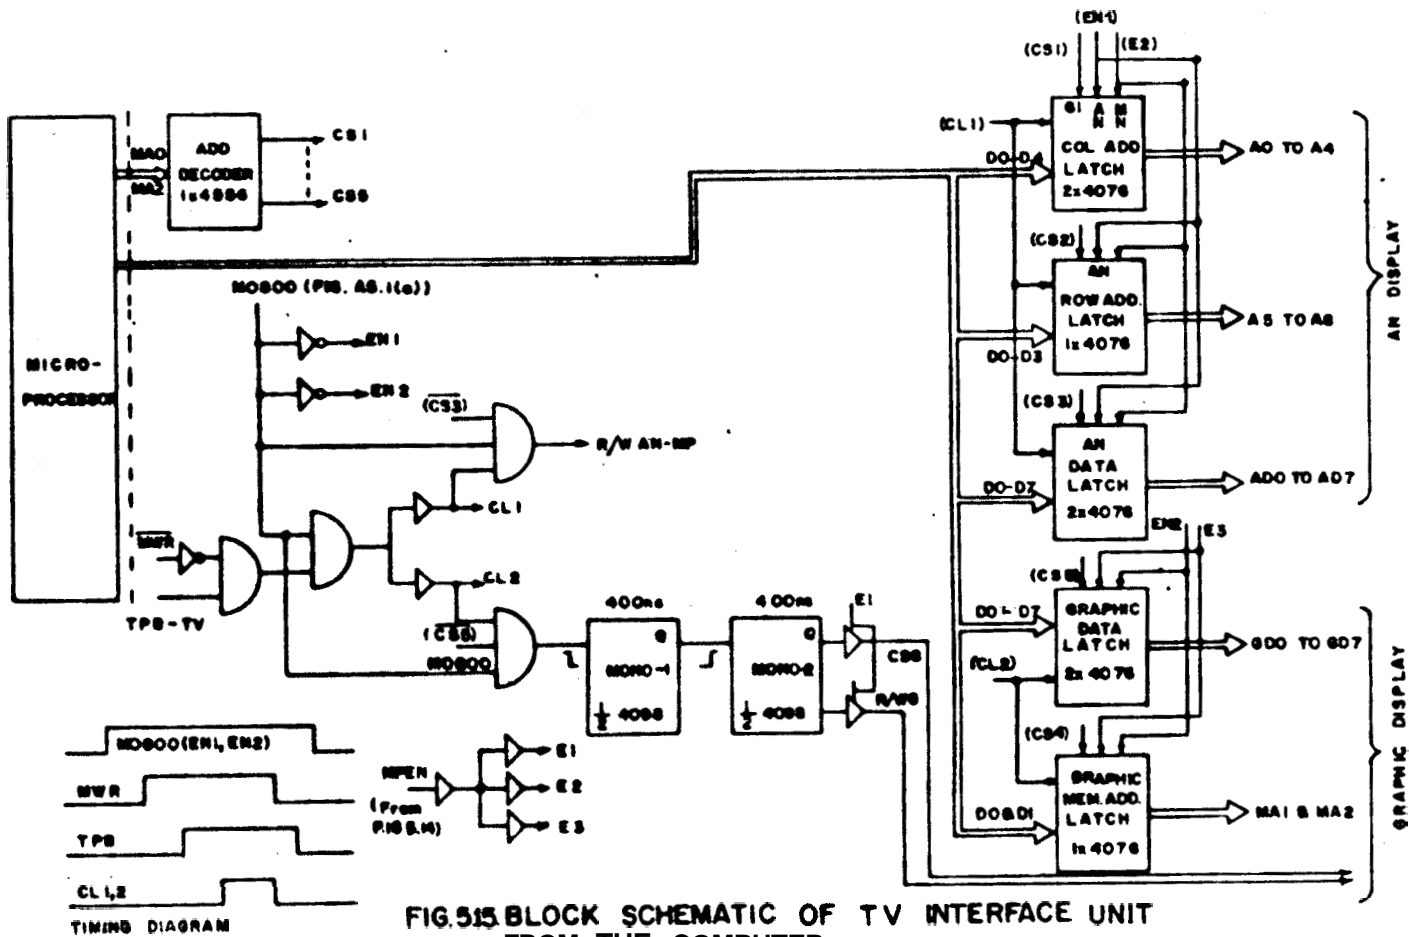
(EN1)
(CS1) (E2)
G1 A M
N N
(CL1) COL ADD
D0-D4 LATCH
2x4076
A0 TO A4

MICRO-
PROCESSOR

MA0
MA2
ADD
DECODER
1x4556
CS1
CS5

MOSOO (FIG. AS.1(a))
EN1
EN2
$(\overline{CS3})$
R/W AN-MP
CL1
CL2
$\overline{MWR}$
TPB-TV
$(\overline{CS5})$
MOSOO

(CS2)
AN
ROW ADD.
LATCH
1x4076
A5 TO A8
D0-D3

(CS3)
AN
DATA
LATCH
2x4076
D0-D7
AD0 TO AD7

AN DISPLAY

EN2 E3
(CS5)
D0-D7
GRAPHIC
DATA
LATCH
2x4076
GD0 TO GD7
(CL2)

(CS4)
GRAPHIC
MEM.ADD.
LATCH
1x4076
D0&D1
MA1 & MA2

GRAPHIC DISPLAY

400ns
Q
MONO-1
$\frac{1}{2}$ 4098

400ns
Q
MONO-2
$\frac{1}{2}$ 4098

E1
CS8
R/WG

MOSOO(EN1, EN2)
MWR
TPB
CL1,2
TIMING DIAGRAM

NPEN
(From
FIG 5.14)
E1
E2
E3

FIG.515 BLOCK SCHEMATIC OF TV INTERFACE UNIT
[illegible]